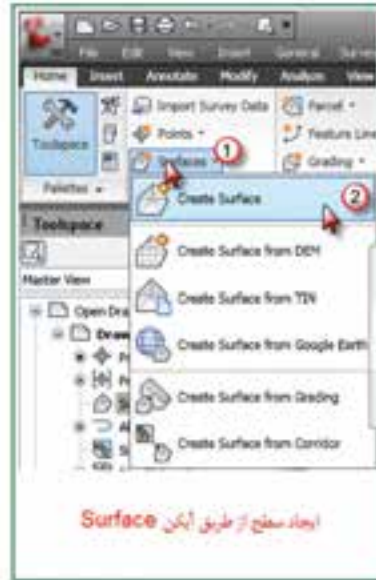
File Edit View Insert General Survey

Home Insert Annotate Modify Analyze View

Toolspace

Import Survey Data

Points

Surfaces

1

Parcel

Feature Line

Grading

Palettes

Toolspace

Master View

Open Dra

Draw

Create Surface

2

Create Surface from DEM

Create Surface from TIN

Create Surface from Google Earth

Create Surface from Grading

Create Surface from Corridor

ایجاد سطح از طریق آیکن Surface